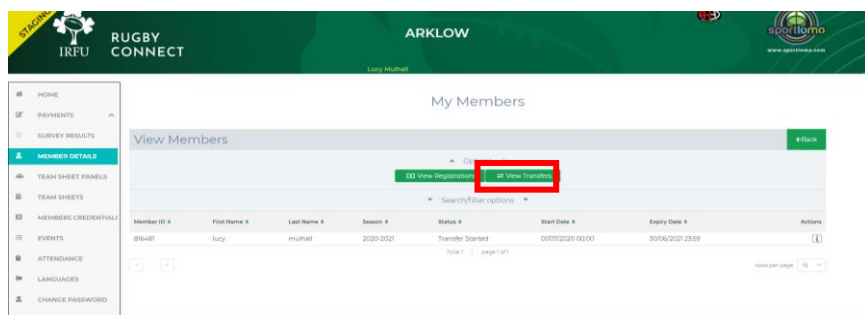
STAGING

IRFU

RUGBY CONNECT

ARKLOW

Lucy Mulhall

sportlomo
www.sportlomo.com

HOME
PAYMENTS
SURVEY RESULTS
MEMBER DETAILS
TEAM SHEET PANELS
TEAM SHEETS
MEMBERS CREDENTIALS
EVENTS
ATTENDANCE
LANGUAGES
CHANGE PASSWORD

My Members

View Members

Back

Op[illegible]

View Registrations

View Transfers

Search/filter options

| Member ID | First Name | Last Name | Season | Status | Start Date | Expiry Date | Actions |
|---|---|---|---|---|---|---|---|
| 816481 | lucy | mulhall | 2020-2021 | Transfer Started | 01/07/2020 00:00 | 30/06/2021 23:59 | |

Total 1 | page 1 of 1

rows per page 15